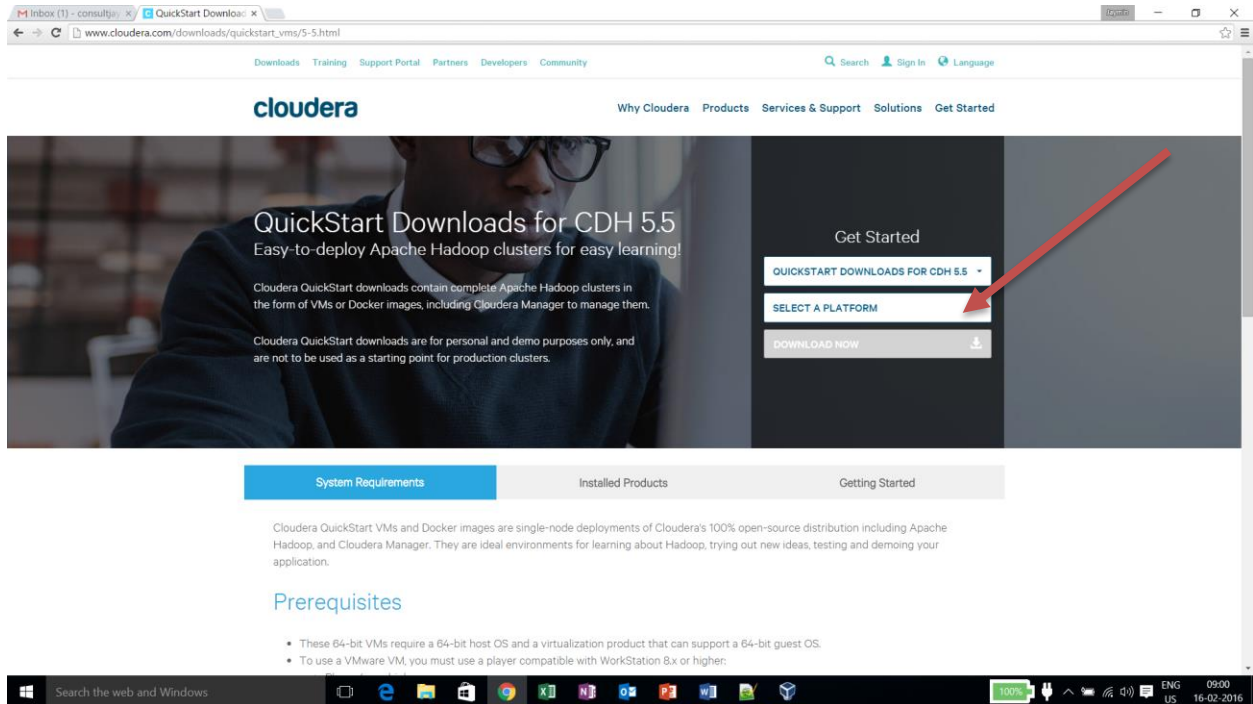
M Inbox (1) - consultjay ×
QuickStart Download ×
www.cloudera.com/downloads/quickstart_vms/5-5.html

Downloads Training Support Portal Partners Developers Community
Search Sign In Language

cloudera
Why Cloudera Products Services & Support Solutions Get Started

QuickStart Downloads for CDH 5.5
Easy-to-deploy Apache Hadoop clusters for easy learning!

Cloudera QuickStart downloads contain complete Apache Hadoop clusters in the form of VMs or Docker images, including Cloudera Manager to manage them.

Cloudera QuickStart downloads are for personal and demo purposes only, and are not to be used as a starting point for production clusters.

Get Started
QUICKSTART DOWNLOADS FOR CDH 5.5
SELECT A PLATFORM
DOWNLOAD NOW

System Requirements
Installed Products
Getting Started

Cloudera QuickStart VMs and Docker images are single-node deployments of Cloudera's 100% open-source distribution including Apache Hadoop, and Cloudera Manager. They are ideal environments for learning about Hadoop, trying out new ideas, testing and demoing your application.

Prerequisites

• These 64-bit VMs require a 64-bit host OS and a virtualization product that can support a 64-bit guest OS.
• To use a VMware VM, you must use a player compatible with WorkStation 8.x or higher:

Search the web and Windows
100%
ENG US
09:00
16-02-2016